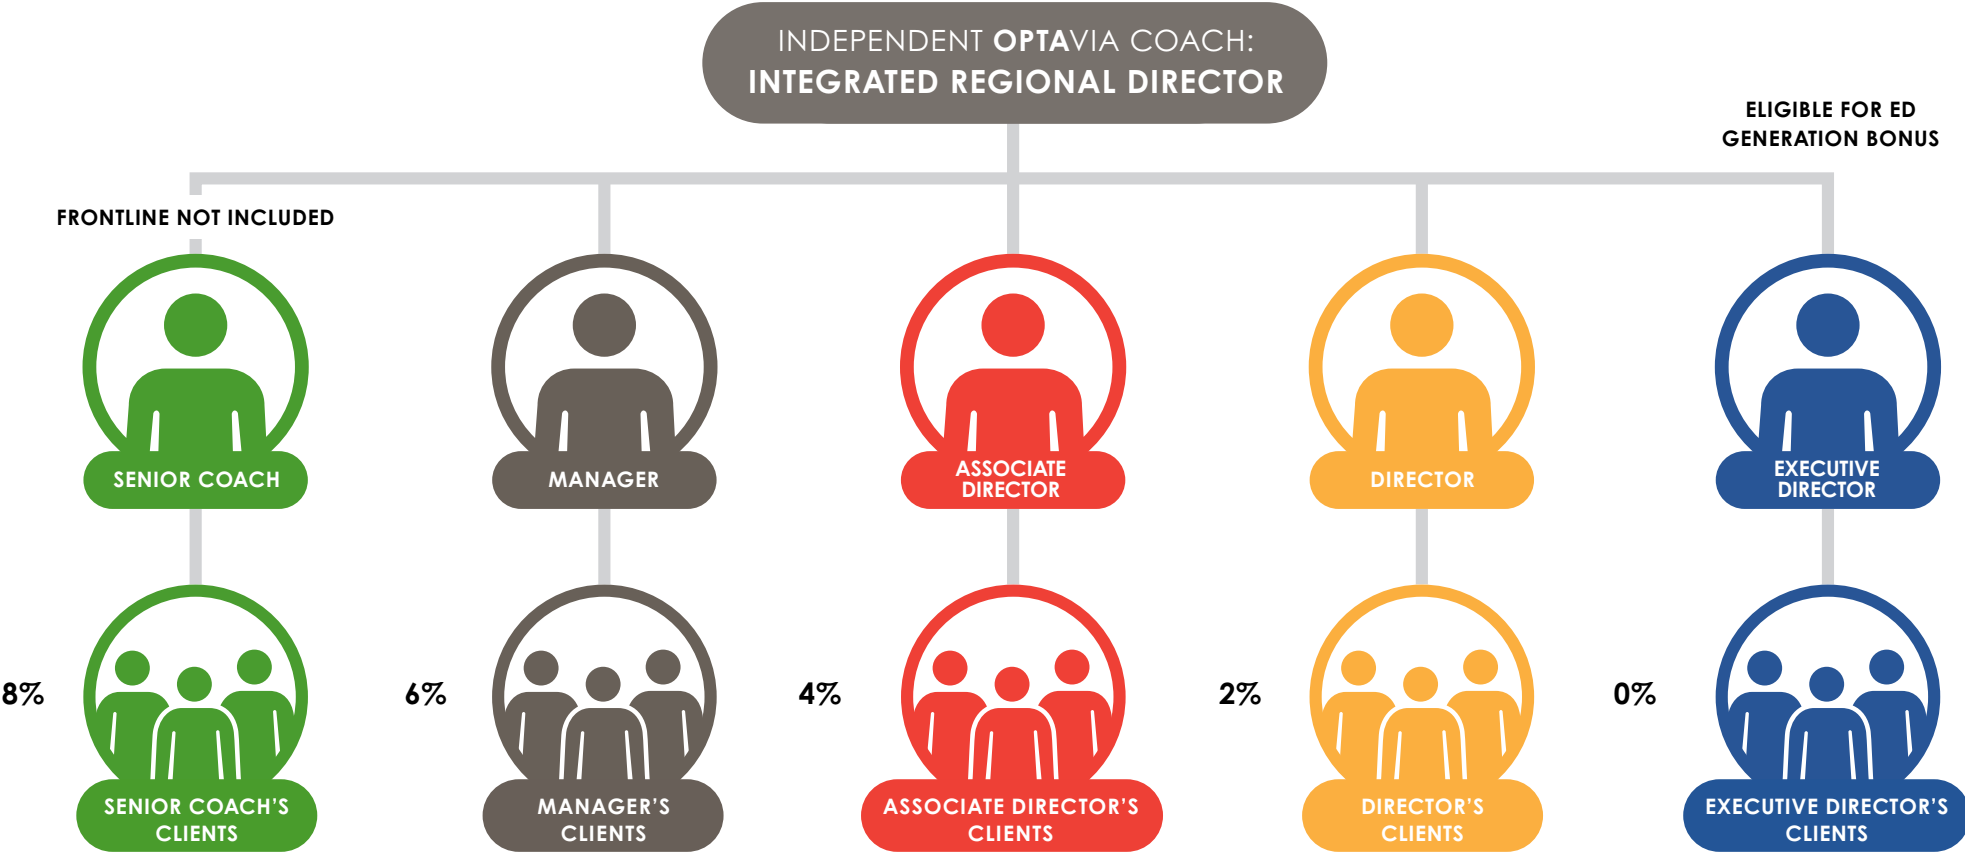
INDEPENDENT OPTAVIA COACH:
INTEGRATED REGIONAL DIRECTOR

ELIGIBLE FOR ED GENERATION BONUS

FRONTLINE NOT INCLUDED

SENIOR COACH

MANAGER

ASSOCIATE DIRECTOR

DIRECTOR

EXECUTIVE DIRECTOR

8%

SENIOR COACH'S CLIENTS

6%

MANAGER'S CLIENTS

4%

ASSOCIATE DIRECTOR'S CLIENTS

2%

DIRECTOR'S CLIENTS

0%

EXECUTIVE DIRECTOR'S CLIENTS